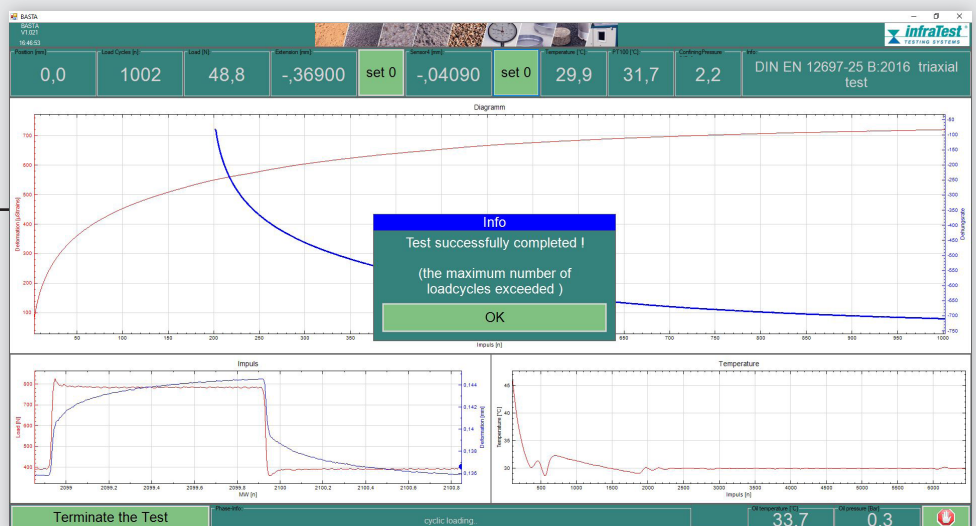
BASTA
BASTA V1.021
16:46:53

infraTest TESTING SYSTEMS

Position [mm]
0,0

Load Cycles [n]
1002

Load [N]
48,8

Extension [mm]
-,36900

set 0

Sensor4 [mm]
-,04090

set 0

Temperature [°C]
29,9

PT100 [°C]
31,7

Confining Pressure
2,2

Info
DIN EN 12697-25 B:2016 triaxial test

Diagramm

Deformation [µStrains]
700
600
500
400
300
200
100

50 100 150 200 250 300 350 650 700 750 800 850 900 950 1000
Impuls [n]

-80 -100 -150 -200 -250 -300 -350 -400 -450 -500 -550 -600 -650 -700 -750
Dehnungsrate

Info
Test successfully completed !

(the maximum number of loadcycles exceeded )

OK

Impuls
Load [N]
800 700 600 500 400
2099 2099,2 2099,4 2099,6 2099,8 2100 2100,2 2100,4 2100,6 2100,8
MW [n]
Deformation [mm]
0,144 0,142 0,14 0,138 0,136

Temperature
Temperature [°C]
45 40 35 30
500 1000 1500 2000 2500 3000 3500 4000 4500 5000 5500 6000
Impuls [n]

Terminate the Test

Phase-Info:
cyclic loading.

Oil temperature [°C]
33,7

Oil pressure [Bar]
0,3